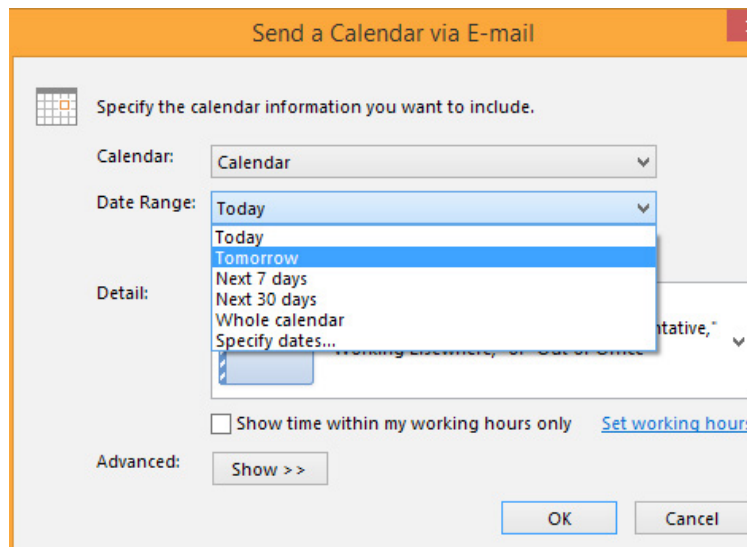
Send a Calendar via E-mail

Specify the calendar information you want to include.

Calendar: Calendar

Date Range: Today

Today
Tomorrow
Next 7 days
Next 30 days
Whole calendar
Specify dates...

Detail:

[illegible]ntative,"

Working Elsewhere," or "Out of Office"

Show time within my working hours only

Set working hours

Advanced: Show >>

OK

Cancel